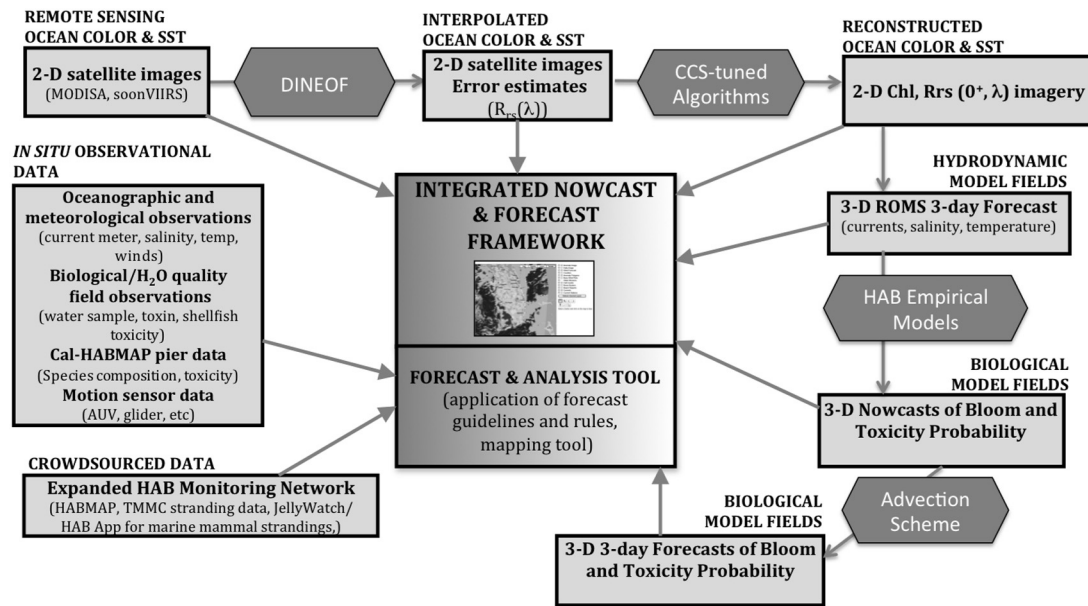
REMOTE SENSING OCEAN COLOR & SST

2-D satellite images
(MODISA, soonVIIRS)

DINEOF

INTERPOLATED OCEAN COLOR & SST

2-D satellite images
Error estimates
($R_{rs}(\lambda)$)

CCS-tuned Algorithms

RECONSTRUCTED OCEAN COLOR & SST

2-D Chl, Rrs ($0^+$, $\lambda$) imagery

IN SITU OBSERVATIONAL DATA

Oceanographic and meteorological observations
(current meter, salinity, temp, winds)
Biological/$H_2O$ quality field observations
(water sample, toxin, shellfish toxicity)
Cal-HABMAP pier data
(Species composition, toxicity)
Motion sensor data
(AUV, glider, etc)

INTEGRATED NOWCAST & FORECAST FRAMEWORK

FORECAST & ANALYSIS TOOL
(application of forecast guidelines and rules, mapping tool)

HYDRODYNAMIC MODEL FIELDS

3-D ROMS 3-day Forecast
(currents, salinity, temperature)

HAB Empirical Models

BIOLOGICAL MODEL FIELDS

3-D Nowcasts of Bloom and Toxicity Probability

Advection Scheme

CROWDSOURCED DATA

Expanded HAB Monitoring Network
(HABMAP, TMMC stranding data, JellyWatch/ HAB App for marine mammal strandings,)

BIOLOGICAL MODEL FIELDS

3-D 3-day Forecasts of Bloom and Toxicity Probability